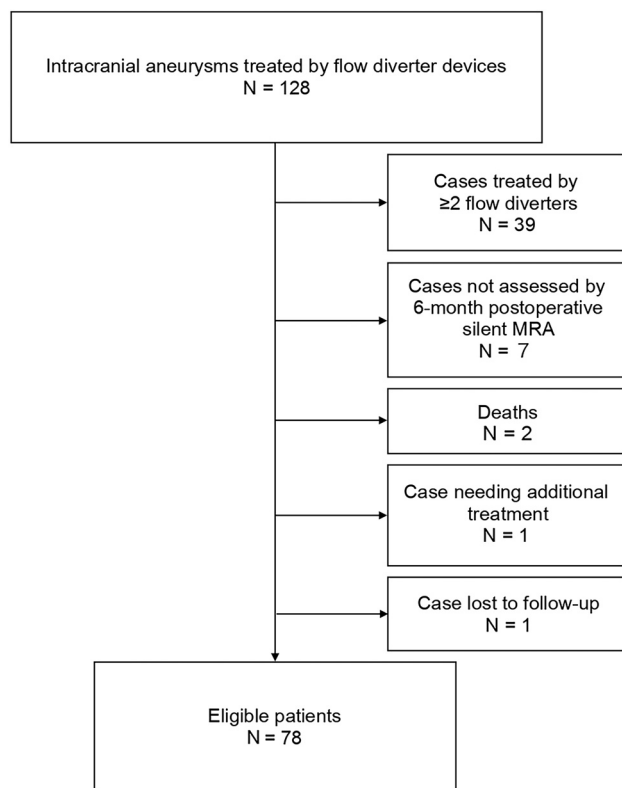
Intracranial aneurysms treated by flow diverter devices
N = 128

Cases treated by ≥2 flow diverters
N = 39

Cases not assessed by 6-month postoperative silent MRA
N = 7

Deaths
N = 2

Case needing additional treatment
N = 1

Case lost to follow-up
N = 1

Eligible patients
N = 78